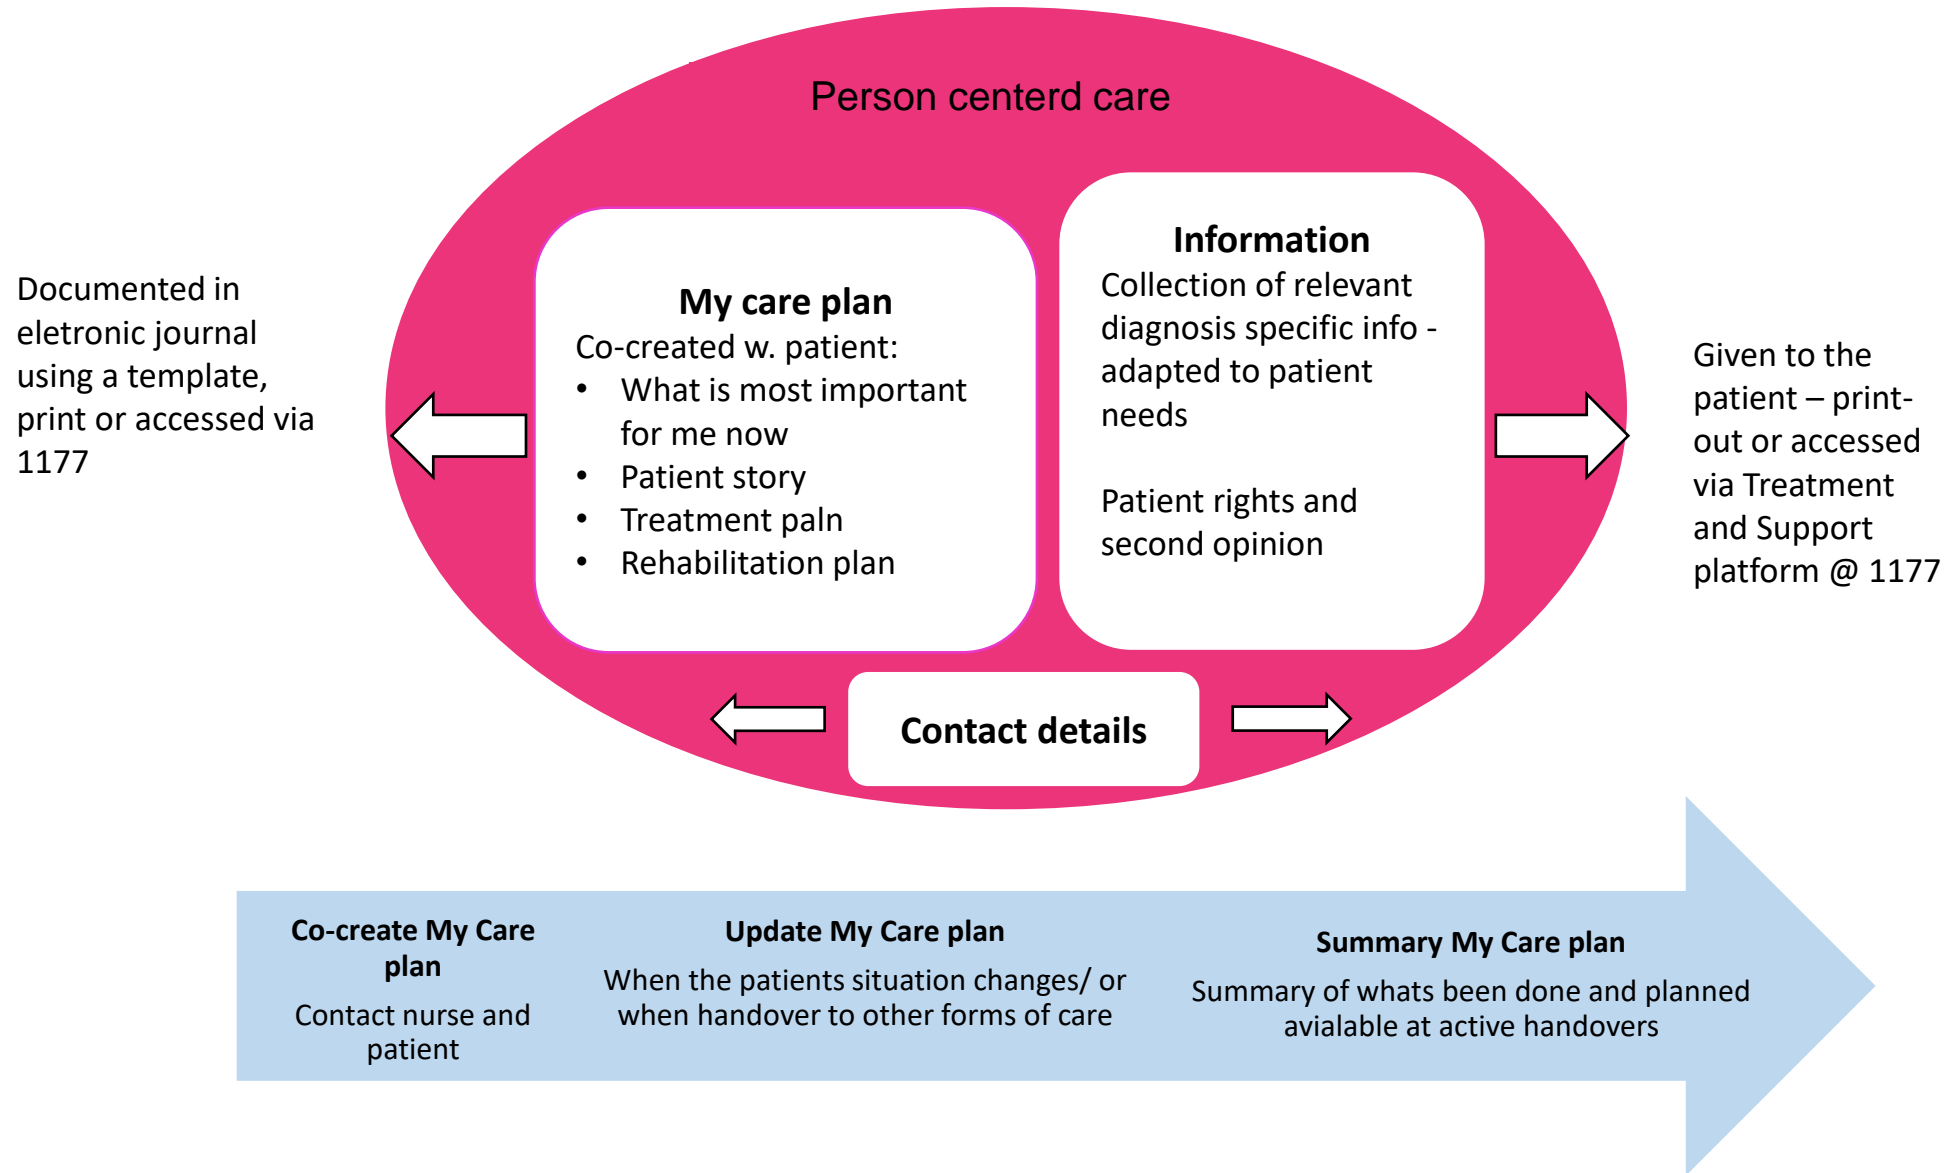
Person centerd care

Documented in eletronic journal using a template, print or accessed via 1177

My care plan
Co-created w. patient:
• What is most important for me now
• Patient story
• Treatment paln
• Rehabilitation plan

Information
Collection of relevant diagnosis specific info - adapted to patient needs

Patient rights and second opinion

Given to the patient – print-out or accessed via Treatment and Support platform @ 1177

Contact details

Co-create My Care plan
Contact nurse and patient

Update My Care plan
When the patients situation changes/ or when handover to other forms of care

Summary My Care plan
Summary of whats been done and planned avialable at active handovers